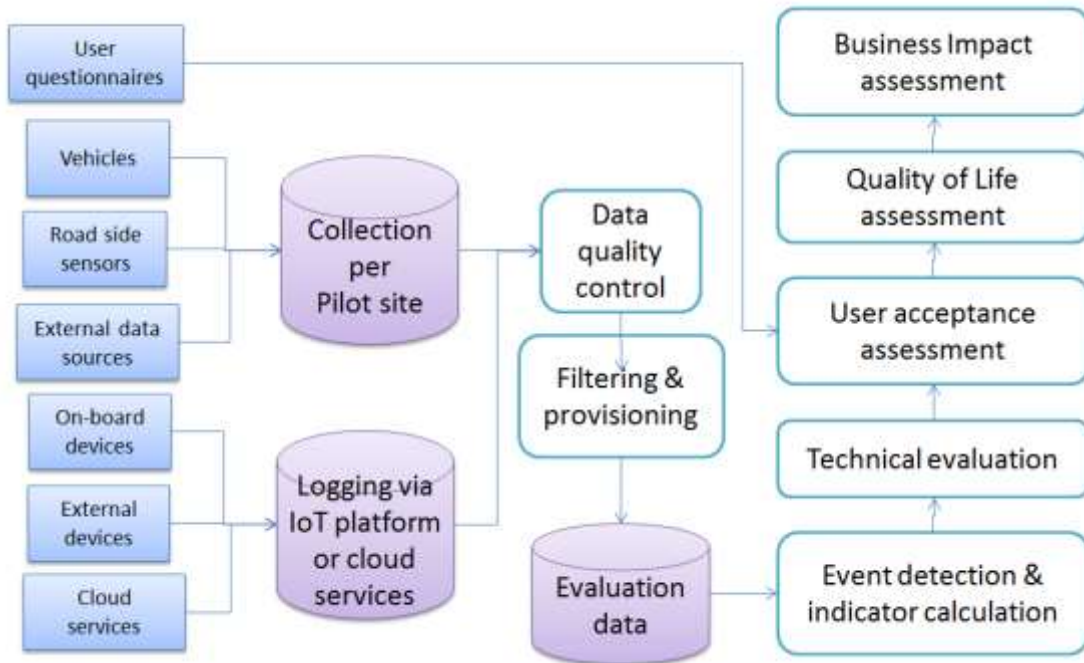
User questionnaires

Vehicles

Road side sensors

External data sources

On-board devices

External devices

Cloud services

Collection per Pilot site

Logging via IoT platform or cloud services

Data quality control

Filtering & provisioning

Evaluation data

Business Impact assessment

Quality of Life assessment

User acceptance assessment

Technical evaluation

Event detection & indicator calculation